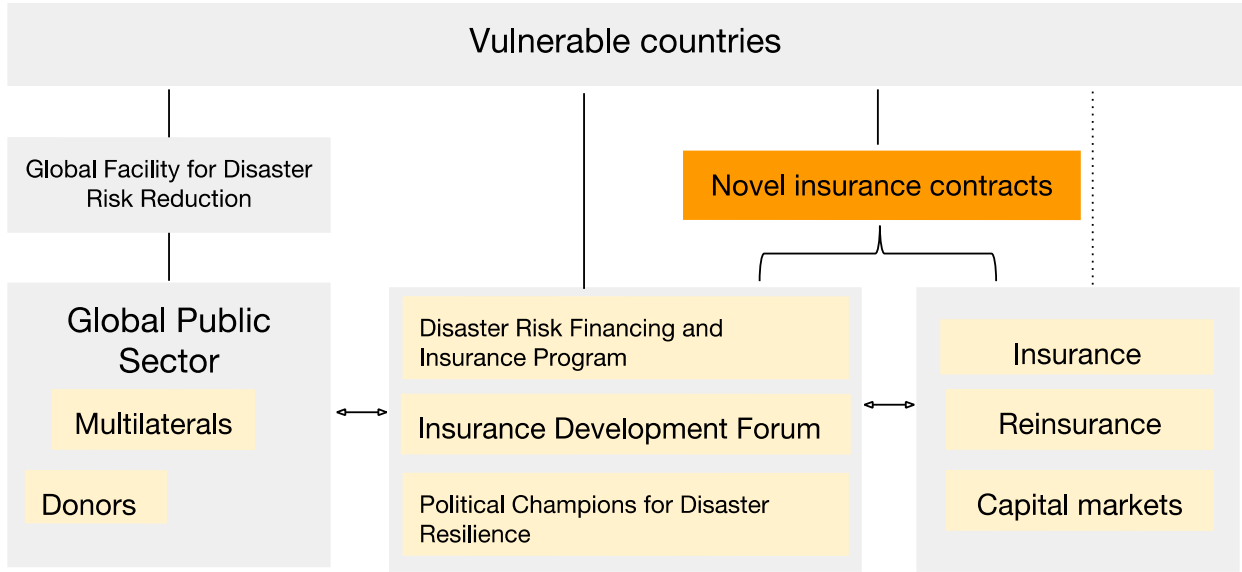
Vulnerable countries

Global Facility for Disaster Risk Reduction

Novel insurance contracts

Global Public Sector

Multilaterals

Donors

Disaster Risk Financing and Insurance Program

Insurance Development Forum

Political Champions for Disaster Resilience

Insurance

Reinsurance

Capital markets